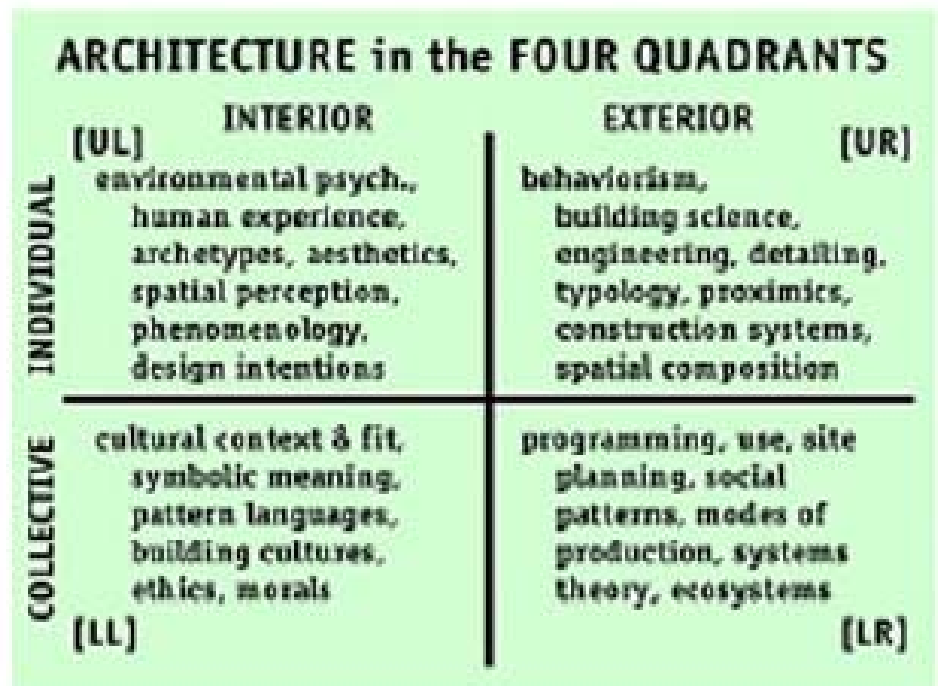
ARCHITECTURE in the FOUR QUADRANTS

|  | INTERIOR | EXTERIOR |
|---|---|---|
| INDIVIDUAL | [UL] environmental psych., human experience, archetypes, aesthetics, spatial perception, phenomenology, design intentions | [UR] behaviorism, building science, engineering, detailing, typology, proximics, construction systems, spatial composition |
| COLLECTIVE | cultural context & fit, symbolic meaning, pattern languages, building cultures, ethics, morals [LL] | programming, use, site planning, social patterns, modes of production, systems theory, ecosystems [LR] |